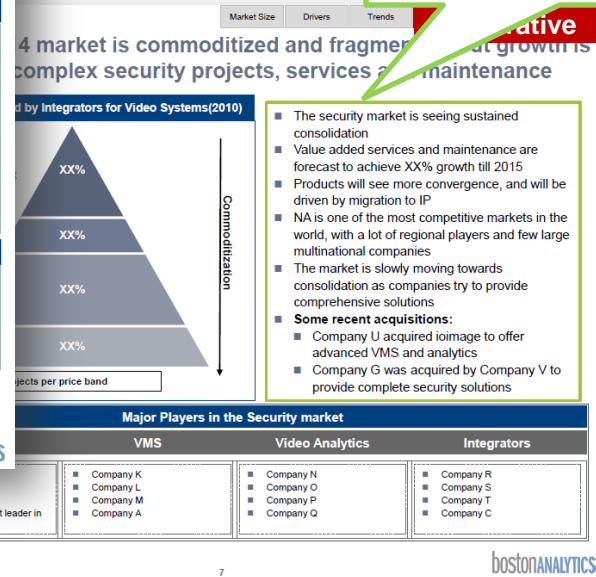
Market Size | Drivers | Trends | rative

4 market is commoditized and fragme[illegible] growth is complex security projects, services a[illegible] maintenance

d by Integrators for Video Systems(2010)

XX%
XX%
XX%
XX%

Commoditization

jects per price band

- The security market is seeing sustained consolidation
- Value added services and maintenance are forecast to achieve XX% growth till 2015
- Products will see more convergence, and will be driven by migration to IP
- NA is one of the most competitive markets in the world, with a lot of regional players and few large multinational companies
- The market is slowly moving towards consolidation as companies try to provide comprehensive solutions
- **Some recent acquisitions:**
  - Company U acquired ioimage to offer advanced VMS and analytics
  - Company G was acquired by Company V to provide complete security solutions

Major Players in the Security market

| | VMS | Video Analytics | Integrators |
|---|---|---|---|
| t leader in | Company K<br>Company L<br>Company M<br>Company A | Company N<br>Company O<br>Company P<br>Company Q | Company R<br>Company S<br>Company T<br>Company C |

7

bostonANALYTICS